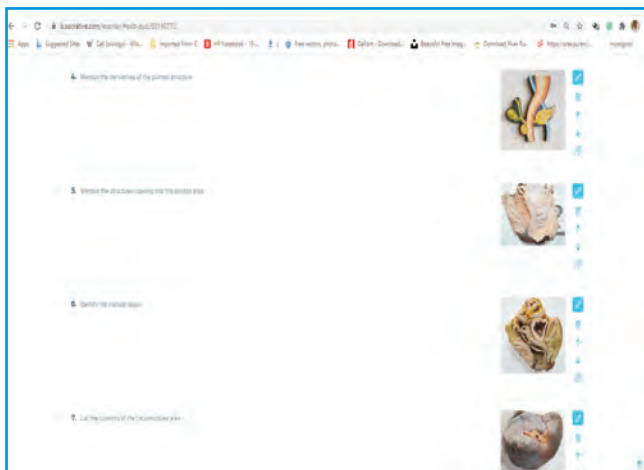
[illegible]

Apps Suggested Sites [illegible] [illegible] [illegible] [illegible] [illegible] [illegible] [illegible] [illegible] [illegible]

4. Mention the derivatives of the pointed structure

5. Mention the structures opening into the pointed area

6. Identify the marked region

7. List the contents of the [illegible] area